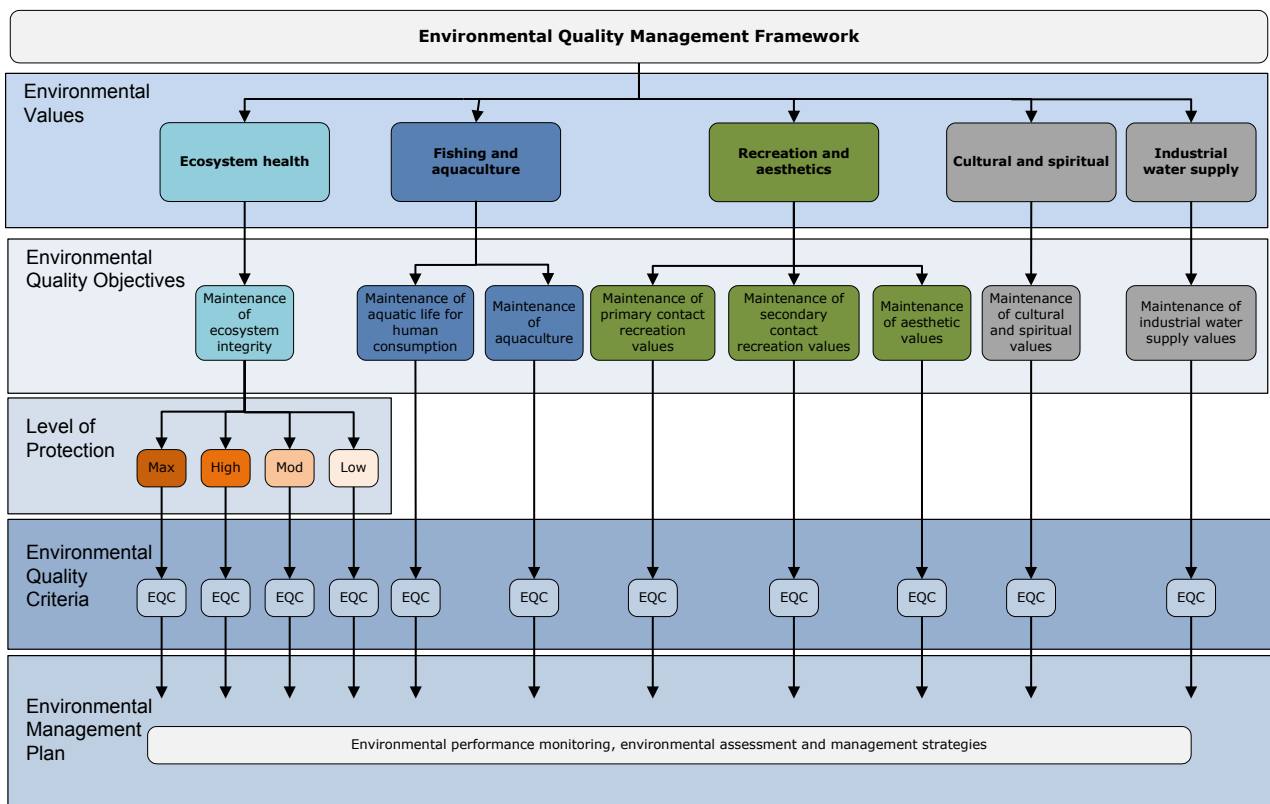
Environmental Quality Management Framework

Environmental Values

Ecosystem health

Fishing and aquaculture

Recreation and aesthetics

Cultural and spiritual

Industrial water supply

Environmental Quality Objectives

Maintenance of ecosystem integrity

Maintenance of aquatic life for human consumption

Maintenance of aquaculture

Maintenance of primary contact recreation values

Maintenance of secondary contact recreation values

Maintenance of aesthetic values

Maintenance of cultural and spiritual values

Maintenance of industrial water supply values

Level of Protection

Max

High

Mod

Low

Environmental Quality Criteria

EQC EQC EQC EQC EQC EQC EQC EQC EQC EQC EQC

Environmental Management Plan

Environmental performance monitoring, environmental assessment and management strategies